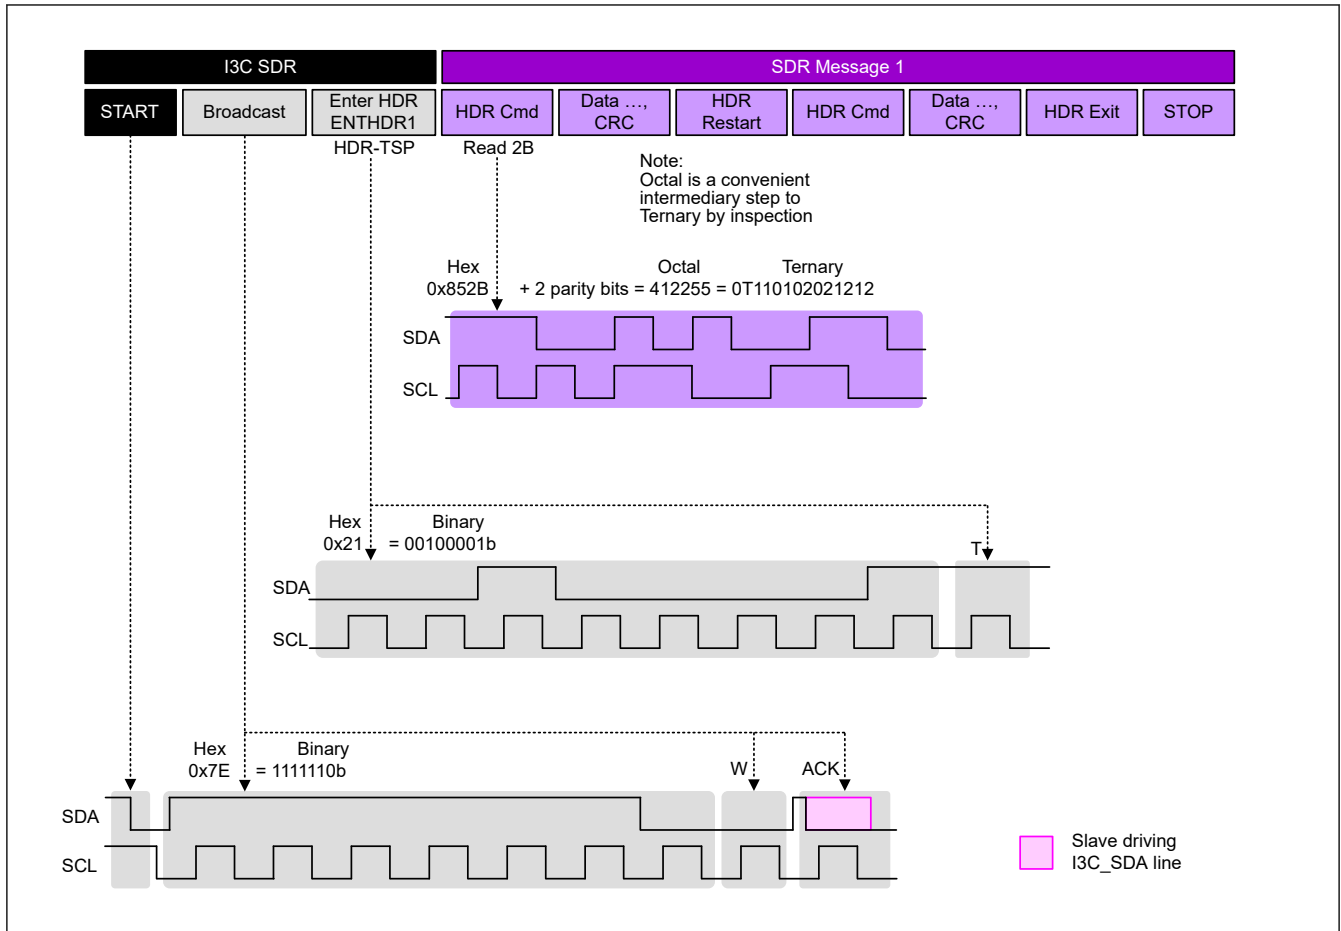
I3C SDR

SDR Message 1

START

Broadcast

Enter HDR ENTHDR1

HDR Cmd

Data …, CRC

HDR Restart

HDR Cmd

Data …, CRC

HDR Exit

STOP

HDR-TSP

Read 2B

Note:
Octal is a convenient intermediary step to Ternary by inspection

Hex
0x852B

Octal
+ 2 parity bits = 412255 = 0T110102021212

Ternary

SDA

SCL

Hex
0x21

Binary
= 00100001b

T

SDA

SCL

Hex
0x7E

Binary
= 1111110b

W

ACK

SDA

SCL

Slave driving I3C_SDA line